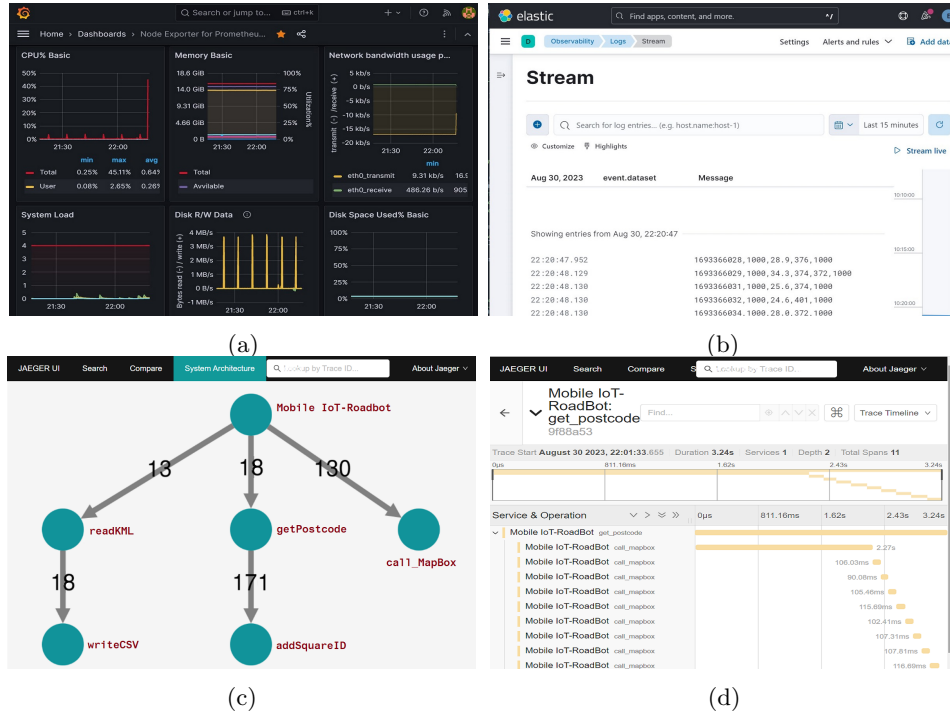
Search or jump to... ctrl+k

Home › Dashboards › Node Exporter for Prometheu...

CPU% Basic

50%
40%
30%
20%
10%
0%
21:30 22:00

| | min | max | avg |
|---|---|---|---|
| Total | 0.25% | 45.11% | 0.64% |
| User | 0.08% | 2.65% | 0.28% |

Memory Basic

18.6 GiB
14.0 GiB
9.31 GiB
4.66 GiB
0 B
100%
75%
50%
25%
0%
Utilization%
21:30 22:00

Total
Avilable

Network bandwidth usage p...

5 kb/s
0 b/s
-5 kb/s
-10 kb/s
-15 kb/s
-20 kb/s
transmit (-) / receive (+)
21:30 22:00

| | min |
|---|---|
| eth0_transmit | 9.31 kb/s 16.9 |
| eth0_receive | 486.26 b/s 905 |

System Load

5
4
3
2
1
0
21:30 22:00

Disk R/W Data

4 MB/s
3 MB/s
2 MB/s
1 MB/s
0 B/s
-1 MB/s
Bytes read (-) / write (+)
21:30 22:00

Disk Space Used% Basic

100%
75%
50%
25%
0%
21:30 22:00

(a)

elastic Find apps, content, and more.

D Observability Logs Stream Settings Alerts and rules Add dat

Stream

Search for log entries... (e.g. host.name:host-1) Last 15 minutes

Customize Highlights Stream live

Aug 30, 2023 event.dataset Message

10:10:00

Showing entries from Aug 30, 22:20:47

10:15:00

22:20:47.952 1693366028,1000,28.9,376,1000
22:20:48.129 1693366029,1000,34.3,374,372,1000
22:20:48.130 1693366031,1000,25.6,374,1000
22:20:48.130 1693366032,1000,24.6,401,1000
22:20:48.130 1693366034.1000.28.0.372.1000

10:30:00

(b)

JAEGER UI Search Compare System Architecture Lookup by Trace ID... About Jaeger

Mobile IoT-Roadbot
13 18 130
readKML getPostcode call_MapBox
18 171
writeCSV addSquareID

(c)

JAEGER UI Search Compare S Lookup by Trace ID... About Jaeger

Mobile IoT-RoadBot: get_postcode 9f88a53 Find... Trace Timeline

Trace Start August 30 2023, 22:01:33.655 Duration 3.24s Services 1 Depth 2 Total Spans 11

0μs 811.16ms 1.62s 2.43s 3.24s

Service & Operation 0μs 811.16ms 1.62s 2.43s 3.24s

Mobile IoT-RoadBot get_postcode
Mobile IoT-RoadBot call_mapbox 2.27s
Mobile IoT-RoadBot call_mapbox 106.03ms
Mobile IoT-RoadBot call_mapbox 90.08ms
Mobile IoT-RoadBot call_mapbox 105.46ms
Mobile IoT-RoadBot call_mapbox 115.69ms
Mobile IoT-RoadBot call_mapbox 102.41ms
Mobile IoT-RoadBot call_mapbox 107.31ms
Mobile IoT-RoadBot call_mapbox 107.81ms
Mobile IoT-RoadBot call_mapbox 116.69ms

(d)